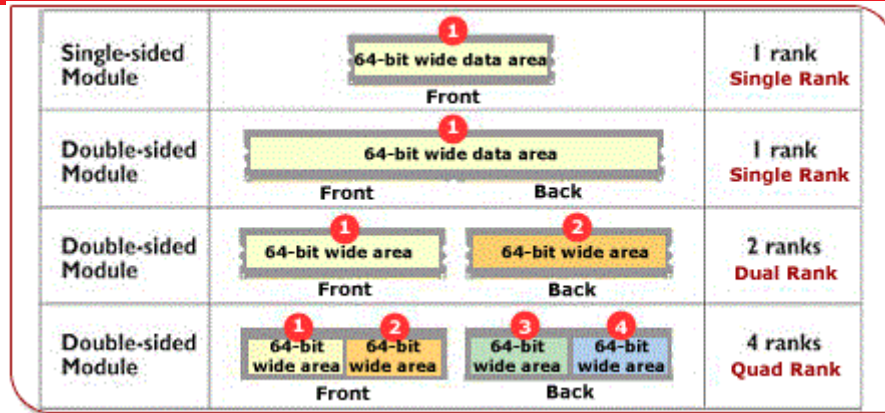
| | | |
|---|---|---|
| Single-sided Module | 1 64-bit wide data area Front | 1 rank Single Rank |
| Double-sided Module | 1 64-bit wide data area Front Back | 1 rank Single Rank |
| Double-sided Module | 1 64-bit wide area 2 64-bit wide area Front Back | 2 ranks Dual Rank |
| Double-sided Module | 1 64-bit wide area 2 64-bit wide area 3 64-bit wide area 4 64-bit wide area Front Back | 4 ranks Quad Rank |